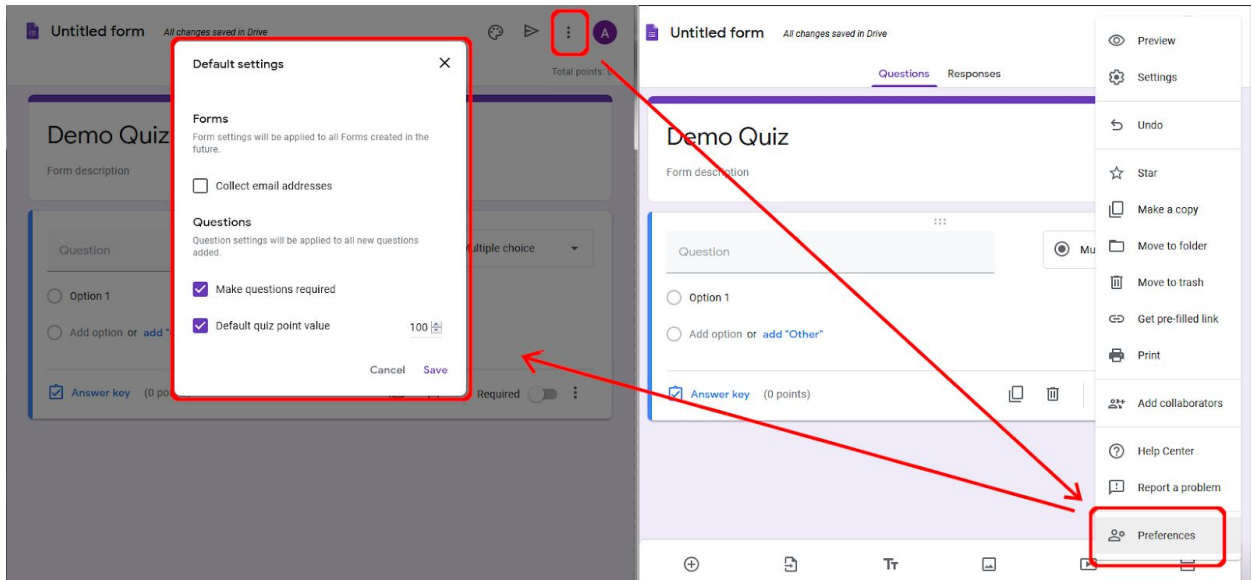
Untitled form All changes saved in Drive

A

Total points: 0

Demo Quiz

Form description

Question

Multiple choice

Option 1

Add option or add "Other"

Answer key (0 points)

Required

Default settings

Forms

Form settings will be applied to all Forms created in the future.

Collect email addresses

Questions

Question settings will be applied to all new questions added.

Make questions required

Default quiz point value 100

Cancel Save

Untitled form All changes saved in Drive

Questions Responses

Demo Quiz

Form description

Question

Mu

Option 1

Add option or add "Other"

Answer key (0 points)

Preview

Settings

Undo

Star

Make a copy

Move to folder

Move to trash

Get pre-filled link

Print

Add collaborators

Help Center

Report a problem

Preferences